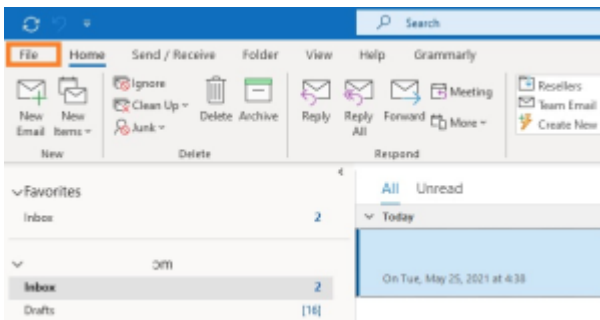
Search

File Home Send / Receive Folder View Help Grammarly

New Email New Items

Ignore Clean Up Junk

Delete Archive

Reply Reply All Forward Meeting More

Resellers Team Email Create New

New Delete Respond

Favorites

Inbox 2

All Unread

Today

om

Inbox 2

Drafts [16]

On Tue, May 25, 2021 at 4:38